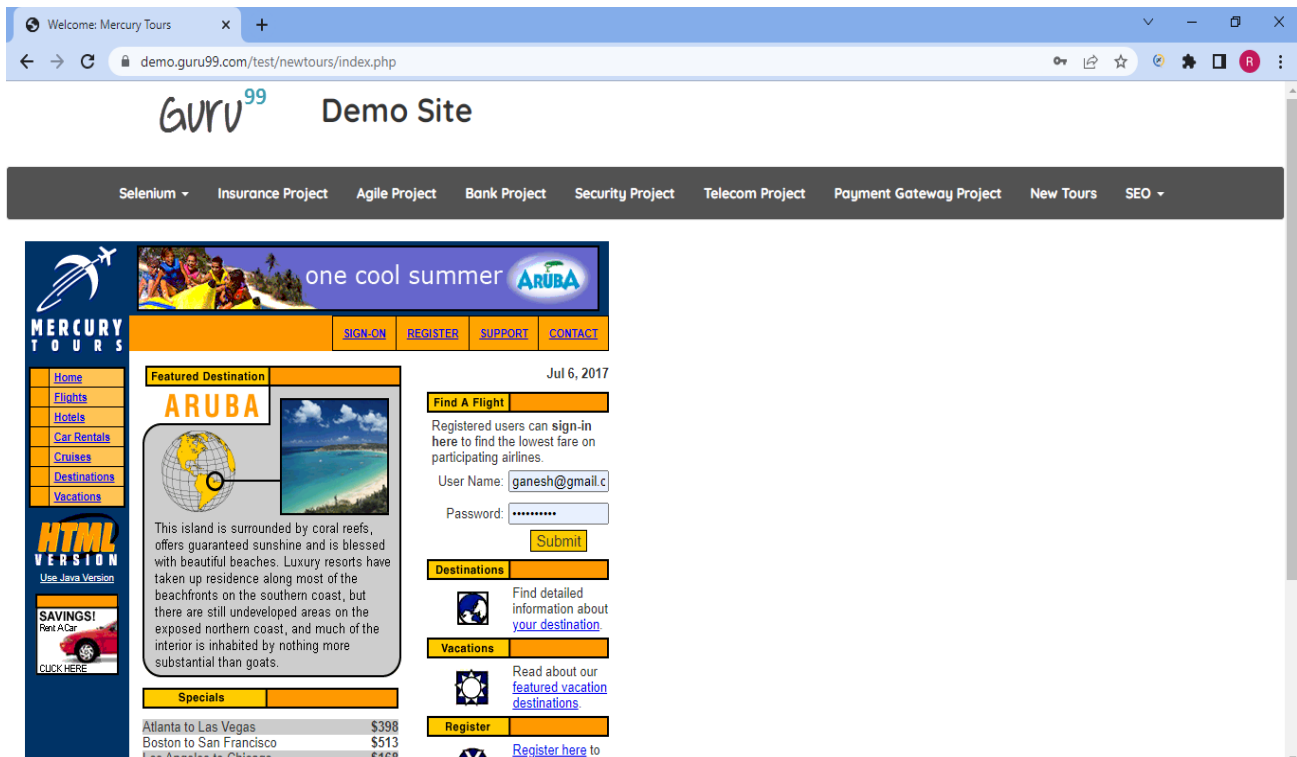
Welcome: Mercury Tours

demo.guru99.com/test/newtours/index.php

Guru99 Demo Site

Selenium ▾ Insurance Project Agile Project Bank Project Security Project Telecom Project Payment Gateway Project New Tours SEO ▾

MERCURY TOURS

one cool summer ARUBA

SIGN-ON REGISTER SUPPORT CONTACT

Home
Flights
Hotels
Car Rentals
Cruises
Destinations
Vacations

HTML VERSION
Use Java Version

SAVINGS! Rent A Car
CLICK HERE

Featured Destination

ARUBA

This island is surrounded by coral reefs, offers guaranteed sunshine and is blessed with beautiful beaches. Luxury resorts have taken up residence along most of the beachfronts on the southern coast, but there are still undeveloped areas on the exposed northern coast, and much of the interior is inhabited by nothing more substantial than goats.

Specials

| Atlanta to Las Vegas | $398 |
|---|---|
| Boston to San Francisco | $513 |
| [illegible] | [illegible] |

Jul 6, 2017

Find A Flight

Registered users can sign-in here to find the lowest fare on participating airlines.

User Name: ganesh@gmail.c

Password: ••••••••••

Submit

Destinations

Find detailed information about your destination.

Vacations

Read about our featured vacation destinations.

Register

Register here to